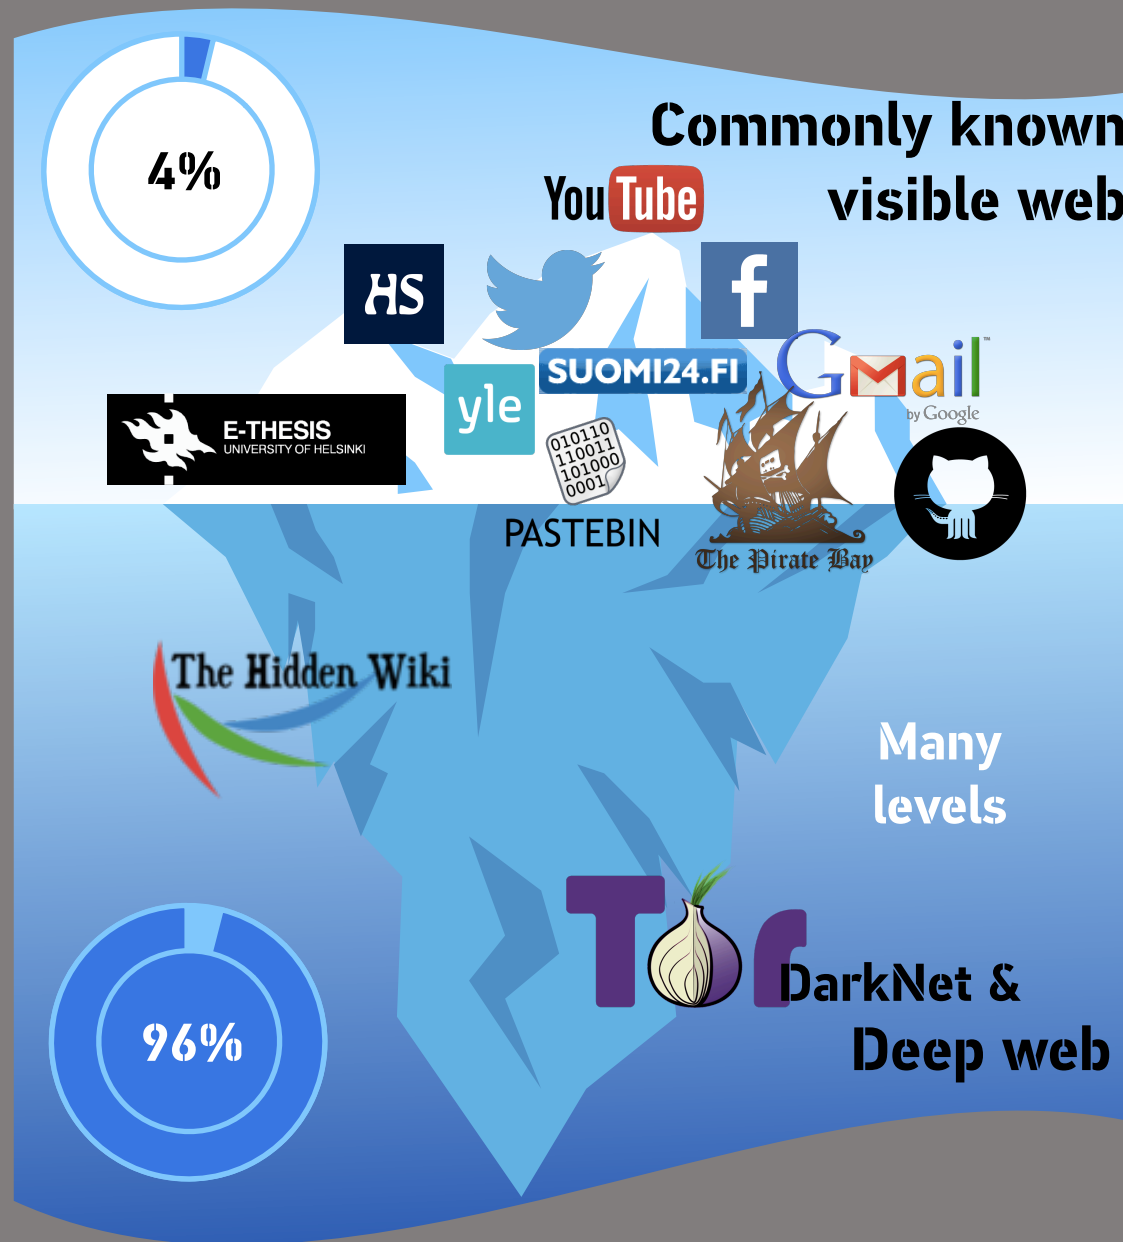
4%

Commonly known visible web

YouTube

HS

f

SUOMI24.FI

Gmail by Google

yle

E-THESIS UNIVERSITY OF HELSINKI

010110 110011 101000 0001

PASTEBIN

The Pirate Bay

The Hidden Wiki

Many levels

Tor

DarkNet & Deep web

96%